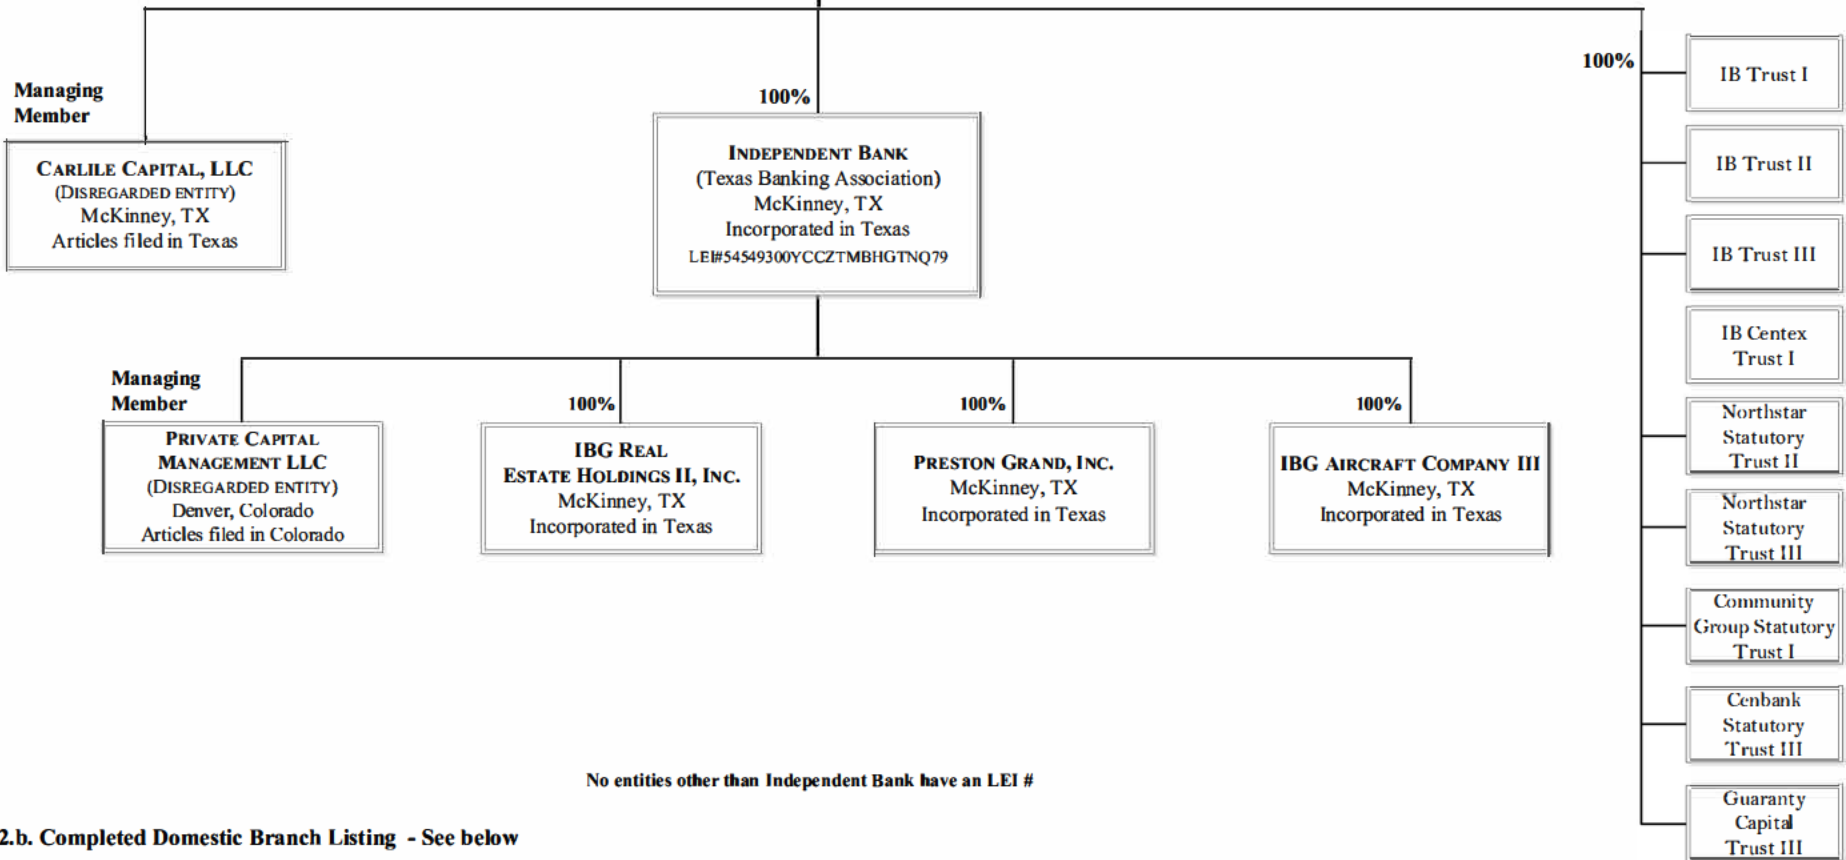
Managing Member

CARLILE CAPITAL, LLC
(DISREGARDED ENTITY)
McKinney, TX
Articles filed in Texas

100%

INDEPENDENT BANK
(Texas Banking Association)
McKinney, TX
Incorporated in Texas
LEI#54549300YCCZTMBHGTNQ79

100%

IB Trust I

IB Trust II

IB Trust III

IB Centex Trust I

Northstar Statutory Trust II

Northstar Statutory Trust III

Community Group Statutory Trust I

Cenbank Statutory Trust III

Guaranty Capital Trust III

Managing Member

PRIVATE CAPITAL MANAGEMENT LLC
(DISREGARDED ENTITY)
Denver, Colorado
Articles filed in Colorado

100%

IBG REAL ESTATE HOLDINGS II, INC.
McKinney, TX
Incorporated in Texas

100%

PRESTON GRAND, INC.
McKinney, TX
Incorporated in Texas

100%

IBG AIRCRAFT COMPANY III
McKinney, TX
Incorporated in Texas

No entities other than Independent Bank have an LEI #

2.b. Completed Domestic Branch Listing - See below